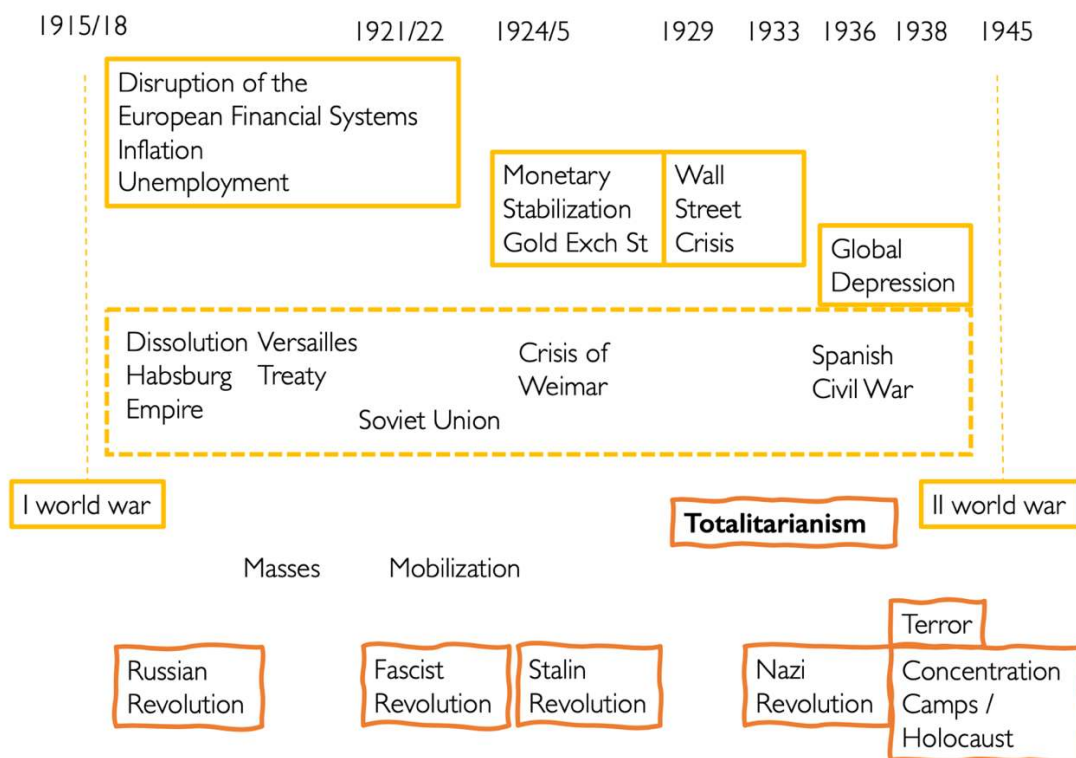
1915/18 1921/22 1924/5 1929 1933 1936 1938 1945

Disruption of the European Financial Systems
Inflation
Unemployment

Monetary Stabilization Gold Exch St

Wall Street Crisis

Global Depression

Dissolution Habsburg Empire

Versailles Treaty

Soviet Union

Crisis of Weimar

Spanish Civil War

I world war

Totalitarianism

II world war

Masses

Mobilization

Terror

Russian Revolution

Fascist Revolution

Stalin Revolution

Nazi Revolution

Concentration Camps / Holocaust